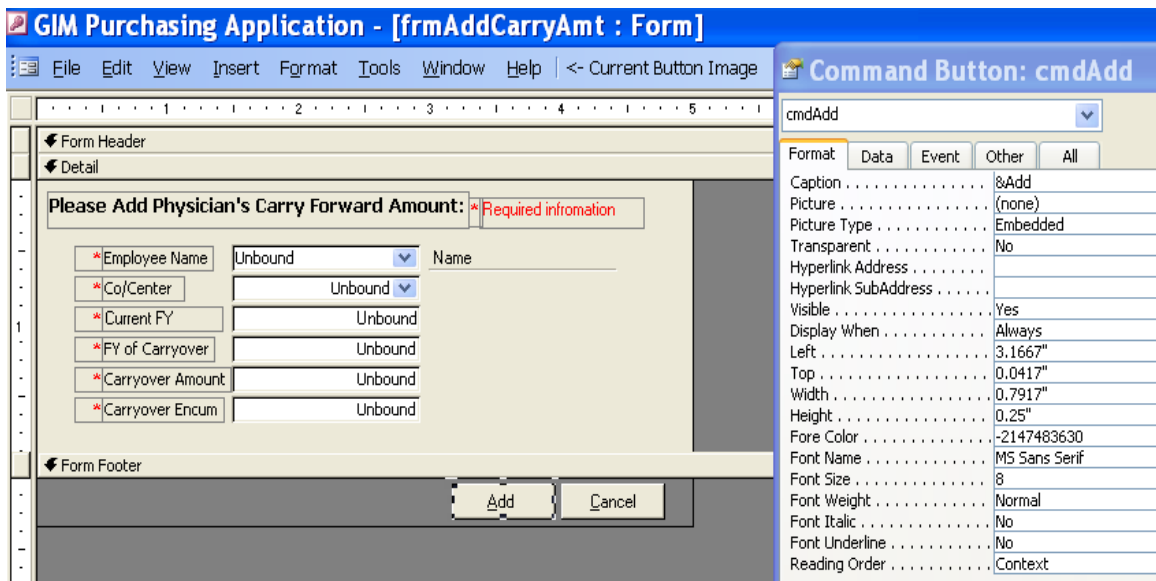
GIM Purchasing Application - [frmAddCarryAmt : Form]

File Edit View Insert Format Tools Window Help | <- Current Button Image

1 2 3 4 5

Form Header
Detail

Please Add Physician's Carry Forward Amount: *Required infromation

*Employee Name | Unbound | Name
*Co/Center | Unbound
*Current FY | Unbound
*FY of Carryover | Unbound
*Carryover Amount | Unbound
*Carryover Encum | Unbound

Form Footer

Add | Cancel

Command Button: cmdAdd

cmdAdd

Format | Data | Event | Other | All

| | |
|---|---|
| Caption | &Add |
| Picture | (none) |
| Picture Type | Embedded |
| Transparent | No |
| Hyperlink Address | |
| Hyperlink SubAddress | |
| Visible | Yes |
| Display When | Always |
| Left | 3.1667" |
| Top | 0.0417" |
| Width | 0.7917" |
| Height | 0.25" |
| Fore Color | -2147483630 |
| Font Name | MS Sans Serif |
| Font Size | 8 |
| Font Weight | Normal |
| Font Italic | No |
| Font Underline | No |
| Reading Order | Context |